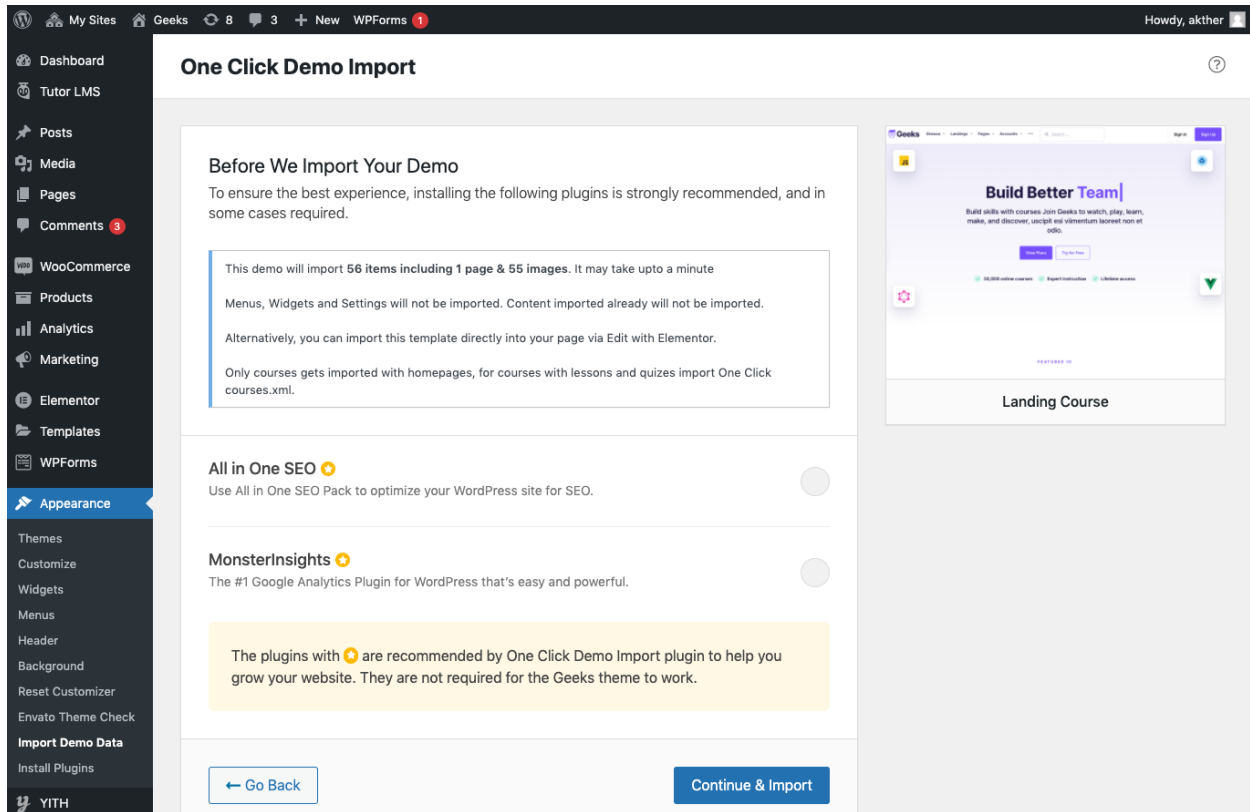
My Sites Geeks 8 3 + New WPForms 1 Howdy, akther

Dashboard
Tutor LMS
Posts
Media
Pages
Comments 3
WooCommerce
Products
Analytics
Marketing
Elementor
Templates
WPForms
Appearance
Themes
Customize
Widgets
Menus
Header
Background
Reset Customizer
Envato Theme Check
Import Demo Data
Install Plugins
YITH

One Click Demo Import

Before We Import Your Demo

To ensure the best experience, installing the following plugins is strongly recommended, and in some cases required.

This demo will import **56 items including 1 page & 55 images**. It may take upto a minute

Menus, Widgets and Settings will not be imported. Content imported already will not be imported.

Alternatively, you can import this template directly into your page via Edit with Elementor.

Only courses gets imported with homepages, for courses with lessons and quizes import One Click courses.xml.

All in One SEO

Use All in One SEO Pack to optimize your WordPress site for SEO.

MonsterInsights

The #1 Google Analytics Plugin for WordPress that's easy and powerful.

The plugins with are recommended by One Click Demo Import plugin to help you grow your website. They are not required for the Geeks theme to work.

← Go Back

Continue & Import

Geeks

Build Better Team

Build skills with courses. Join Geeks to watch, play, learn, make, and discover, uscipit esi viimentum laoreet non et odio.

Landing Course